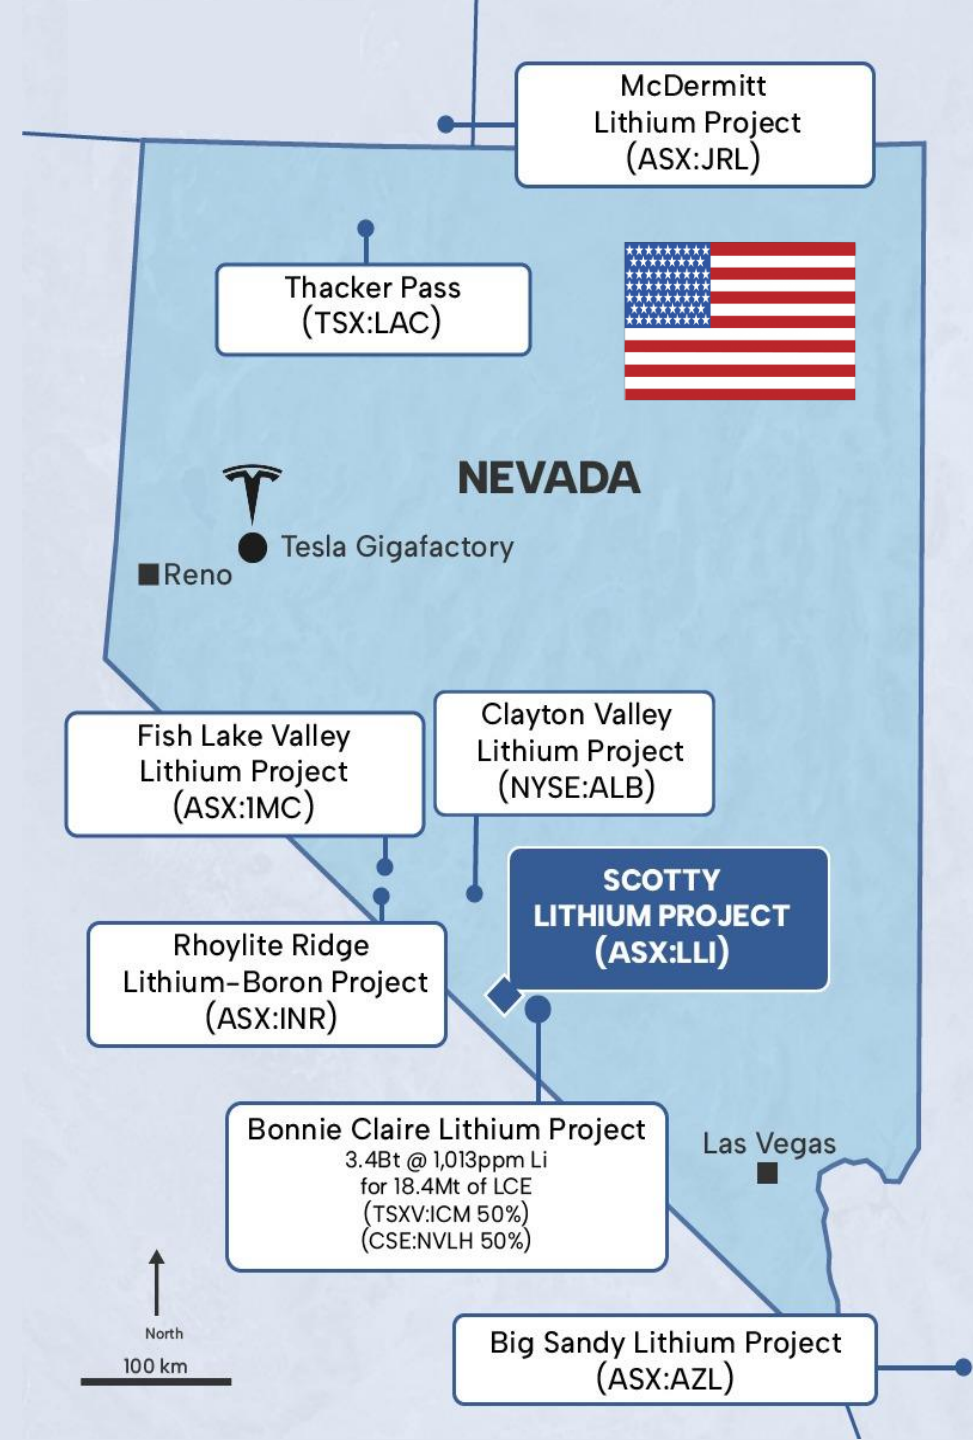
McDermitt Lithium Project (ASX:JRL)

Thacker Pass (TSX:LAC)

NEVADA

Tesla Gigafactory

Reno

Fish Lake Valley Lithium Project (ASX:1MC)

Clayton Valley Lithium Project (NYSE:ALB)

SCOTTY LITHIUM PROJECT (ASX:LLI)

Rhoylite Ridge Lithium-Boron Project (ASX:INR)

Bonnie Claire Lithium Project
3.4Bt @ 1,013ppm Li
for 18.4Mt of LCE
(TSXV:ICM 50%)
(CSE:NVLH 50%)

Las Vegas

North

100 km

Big Sandy Lithium Project (ASX:AZL)